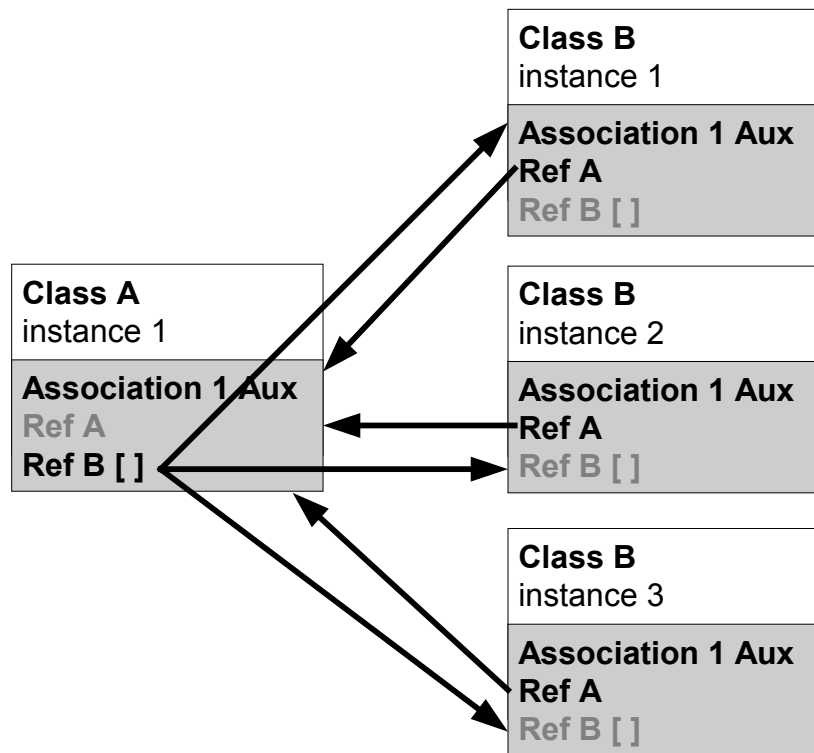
Class B
instance 1

Association 1 Aux
Ref A
Ref B [ ]

Class A
instance 1

Association 1 Aux
Ref A
Ref B [ ]

Class B
instance 2

Association 1 Aux
Ref A
Ref B [ ]

Class B
instance 3

Association 1 Aux
Ref A
Ref B [ ]